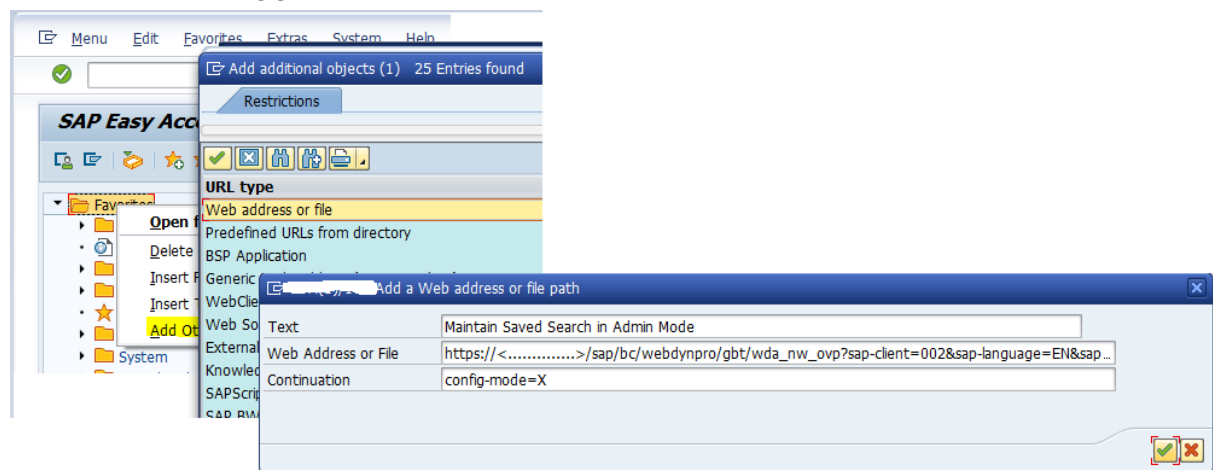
Menu Edit Favorites Extras System Help

SAP Easy Acc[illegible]

Favorites
Open f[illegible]
Delete
Insert F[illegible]
Insert T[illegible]
Add Ot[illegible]
System

Add additional objects (1) 25 Entries found

Restrictions

URL type
Web address or file
Predefined URLs from directory
BSP Application
Generic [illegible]
WebCli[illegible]
Web So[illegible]
External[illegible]
Knowled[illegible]
SAPScri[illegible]
SAP BW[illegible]

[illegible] Add a Web address or file path

| Text | Maintain Saved Search in Admin Mode |
|---|---|
| Web Address or File | https://<...............>/sap/bc/webdynpro/gbt/wda_nw_ovp?sap-client=002&sap-language=EN&sap... |
| Continuation | config-mode=X |